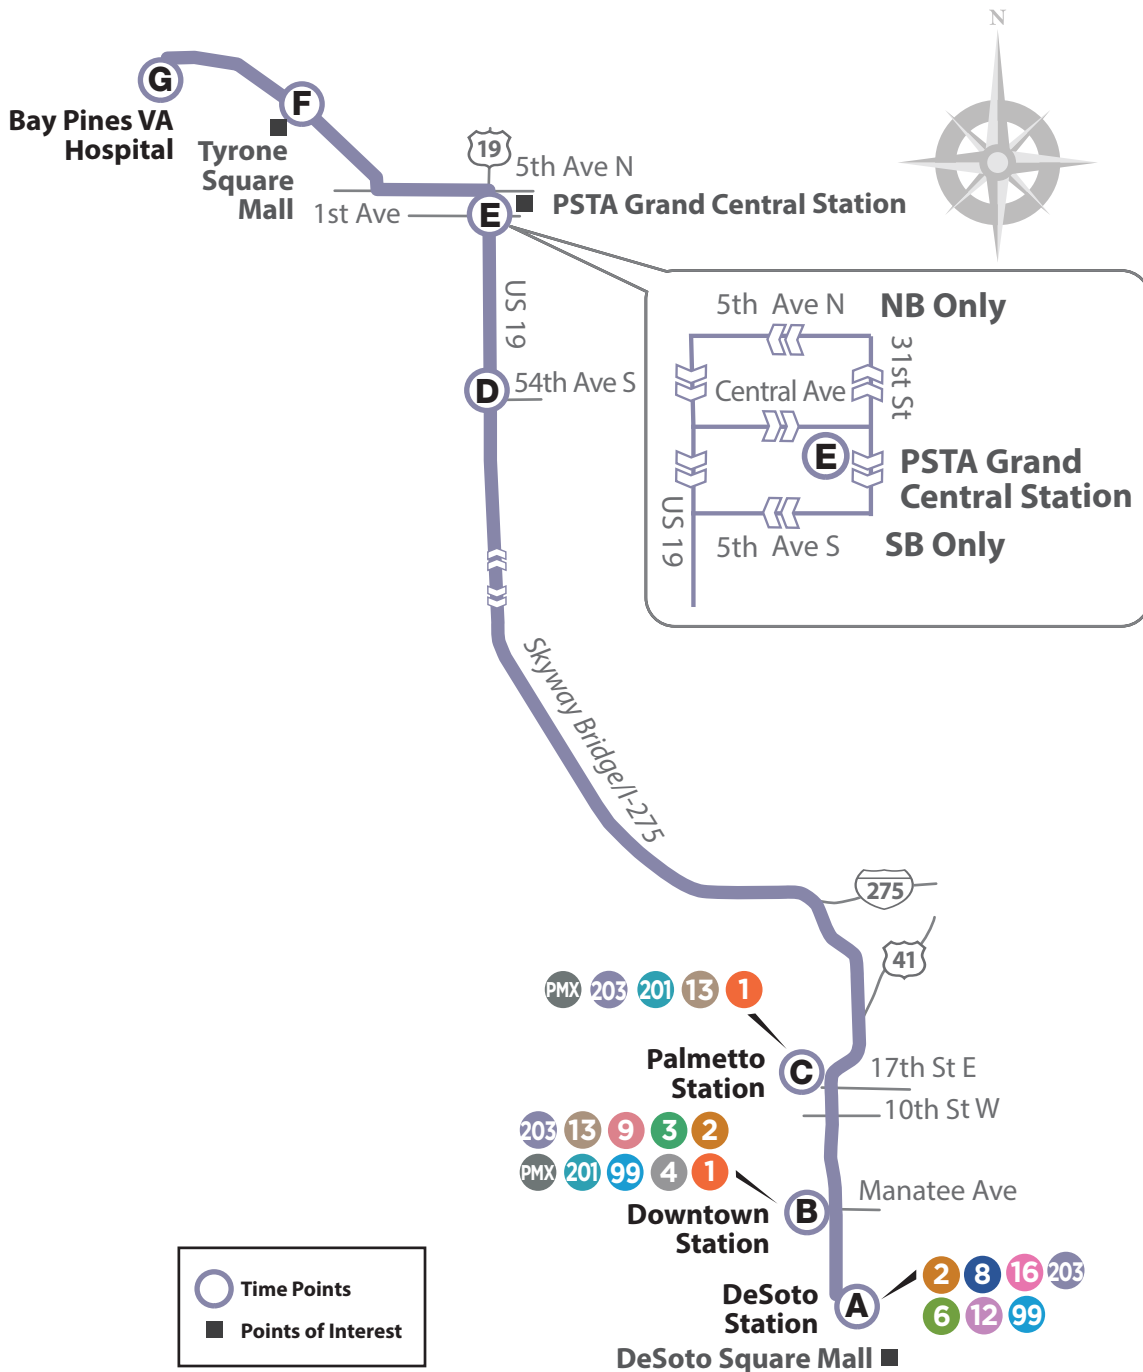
N

G

Bay Pines VA Hospital

F

Tyrone Square Mall

19

5th Ave N

1st Ave

E

PSTA Grand Central Station

US 19

D

54th Ave S

5th Ave N

NB Only

31st St

Central Ave

E

PSTA Grand Central Station

US 19

5th Ave S

SB Only

Skyway Bridge/I-275

275

41

PMX 203 201 13 1

Palmetto Station

C

17th St E

10th St W

203 13 9 3 2

PMX 201 99 4 1

B

Manatee Ave

Downtown Station

DeSoto Station

A

2 8 16 203

6 12 99

DeSoto Square Mall

Time Points

Points of Interest